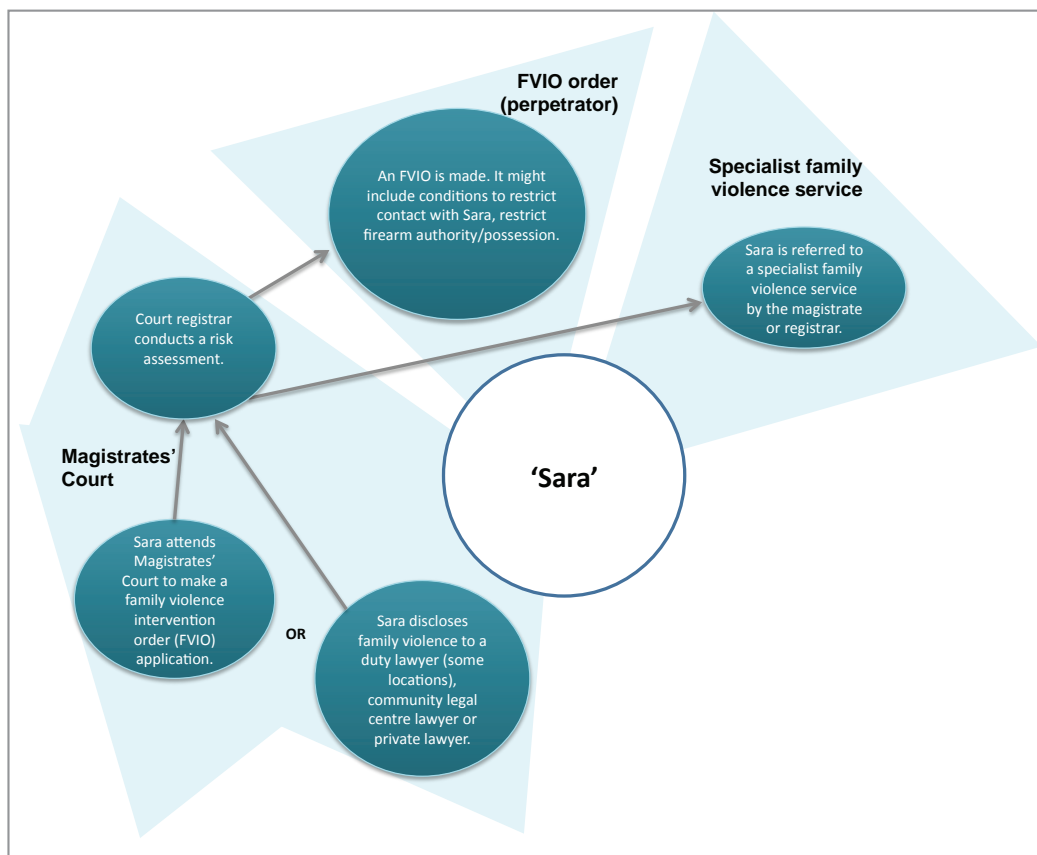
FVIO order (perpetrator)

An FVIO is made. It might include conditions to restrict contact with Sara, restrict firearm authority/possession.

Specialist family violence service

Sara is referred to a specialist family violence service by the magistrate or registrar.

Court registrar conducts a risk assessment.

Magistrates' Court

'Sara'

Sara attends Magistrates' Court to make a family violence intervention order (FVIO) application.

OR

Sara discloses family violence to a duty lawyer (some locations), community legal centre lawyer or private lawyer.